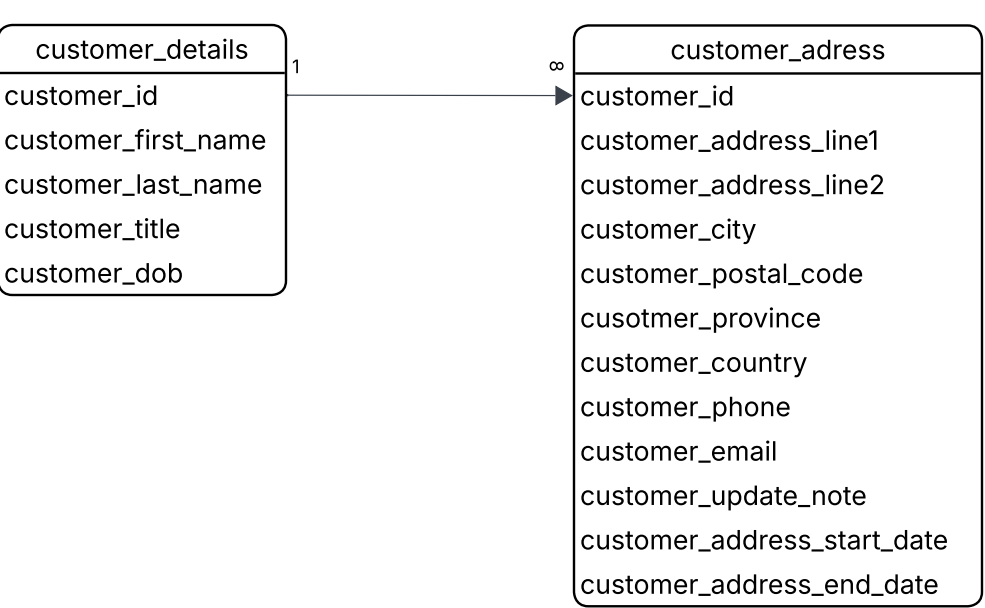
customer_details
customer_id
customer_first_name
customer_last_name
customer_title
customer_dob

1

∞

customer_adress
customer_id
customer_address_line1
customer_address_line2
customer_city
customer_postal_code
cusotmer_province
customer_country
customer_phone
customer_email
customer_update_note
customer_address_start_date
customer_address_end_date